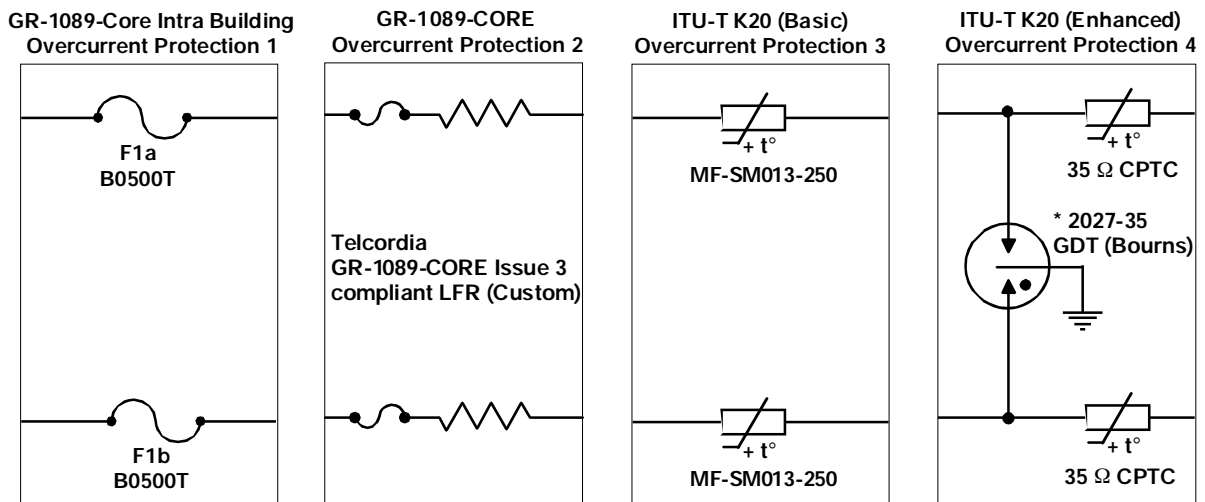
GR-1089-Core Intra Building Overcurrent Protection 1

F1a
B0500T

F1b
B0500T

GR-1089-CORE Overcurrent Protection 2

Telcordia
GR-1089-CORE Issue 3 compliant LFR (Custom)

ITU-T K20 (Basic) Overcurrent Protection 3

+ t°
MF-SM013-250

+ t°
MF-SM013-250

ITU-T K20 (Enhanced) Overcurrent Protection 4

+ t°
35 Ω CPTC

* 2027-35
GDT (Bourns)

+ t°
35 Ω CPTC